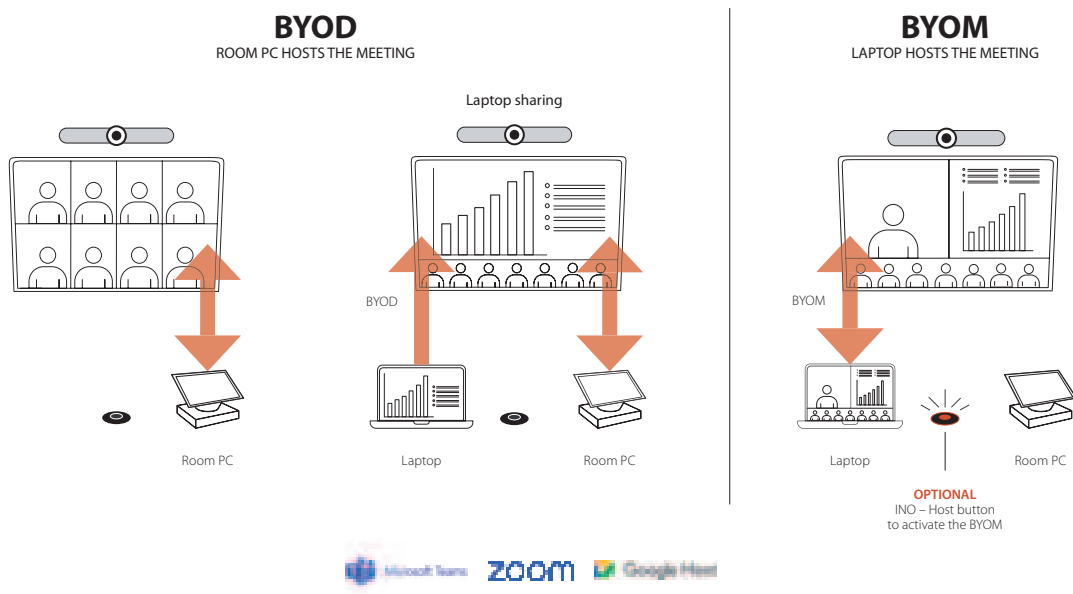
BYOD
ROOM PC HOSTS THE MEETING

Laptop sharing

BYOD

Room PC

Laptop

Room PC

BYOM
LAPTOP HOSTS THE MEETING

BYOM

Laptop

Room PC

OPTIONAL
INO – Host button to activate the BYOM

Microsoft Teams zoom Google Meet